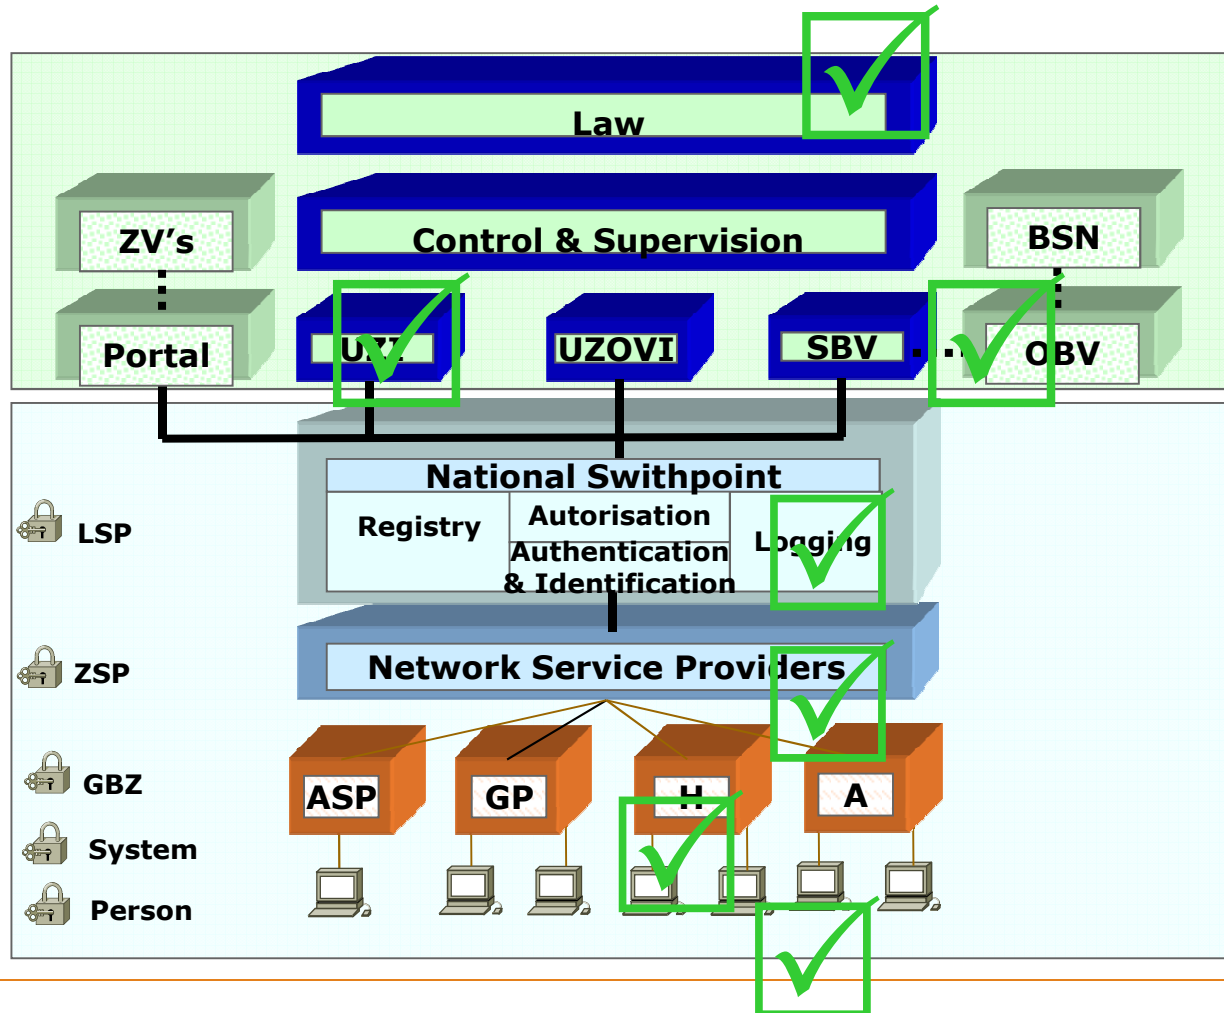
Law

ZV's

Control & Supervision

BSN

Portal

UZ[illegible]

UZOVI

SBV

OBV

LSP

National Swithpoint

Registry

Autorisation

Authentication & Identification

Logging

ZSP

Network Service Providers

GBZ

ASP

GP

H

A

System

Person